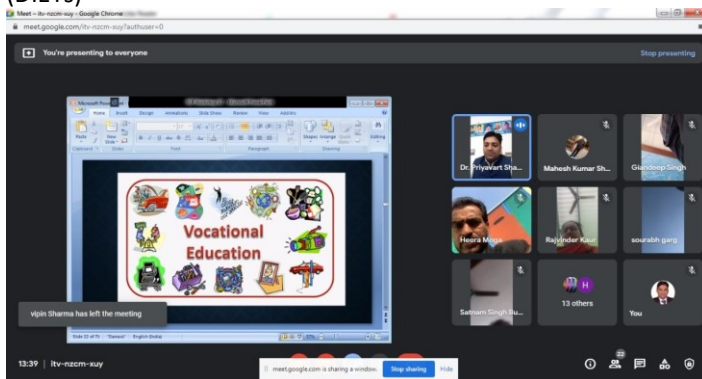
(B.Ed)
Meet – itv-nzcm-xuy - Google Chrome
meet.google.com/itv-nzcm-xuy?authuser=0
You're presenting to everyone
Stop presenting
Vocational Education
Dr. Priyavart Sha...
Mahesh Kumar Sh...
Glandeep Singh
Heera Moga
Rajvinder Kaur
sourabh garg
Satnam Singh Ru...
H
13 others
You
vipin Sharma has left the meeting
13:39 | itv-nzcm-xuy
meet.google.com is sharing a window.
Stop sharing
Hide
22